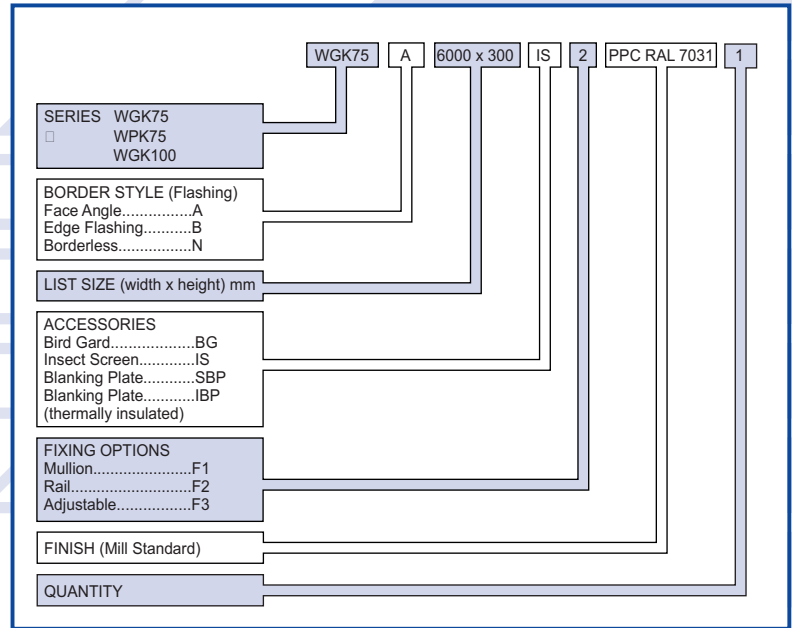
WGK75 A 6000 x 300 IS 2 PPC RAL 7031 1

SERIES WGK75
WPK75
WGK100

BORDER STYLE (Flashing)
Face Angle................A
Edge Flashing...........B
Borderless.................N

LIST SIZE (width x height) mm

ACCESSORIES
Bird Gard...................BG
Insect Screen.............IS
Blanking Plate...........SBP
Blanking Plate...........IBP
(thermally insulated)

FIXING OPTIONS
Mullion......................F1
Rail...........................F2
Adjustable.................F3

FINISH (Mill Standard)

QUANTITY